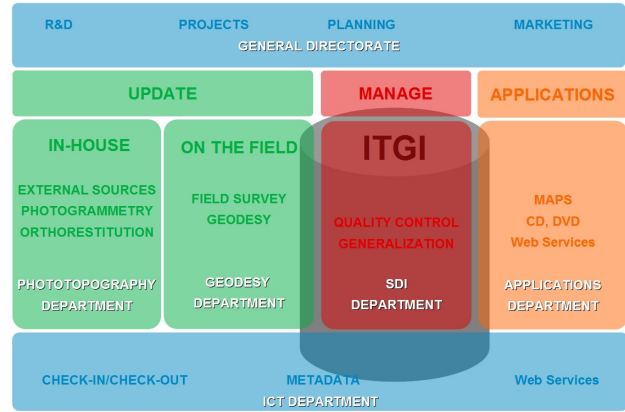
R&D PROJECTS PLANNING MARKETING
GENERAL DIRECTORATE

UPDATE

MANAGE

APPLICATIONS

IN-HOUSE

EXTERNAL SOURCES
PHOTOGRAMMETRY
ORTHORESTITUTION

PHOTOTOPOGRAPHY DEPARTMENT

ON THE FIELD

FIELD SURVEY
GEODESY

GEODESY DEPARTMENT

ITGI

QUALITY CONTROL
GENERALIZATION

SDI DEPARTMENT

MAPS
CD, DVD
Web Services

APPLICATIONS DEPARTMENT

CHECK-IN/CHECK-OUT METADATA Web Services
ICT DEPARTMENT